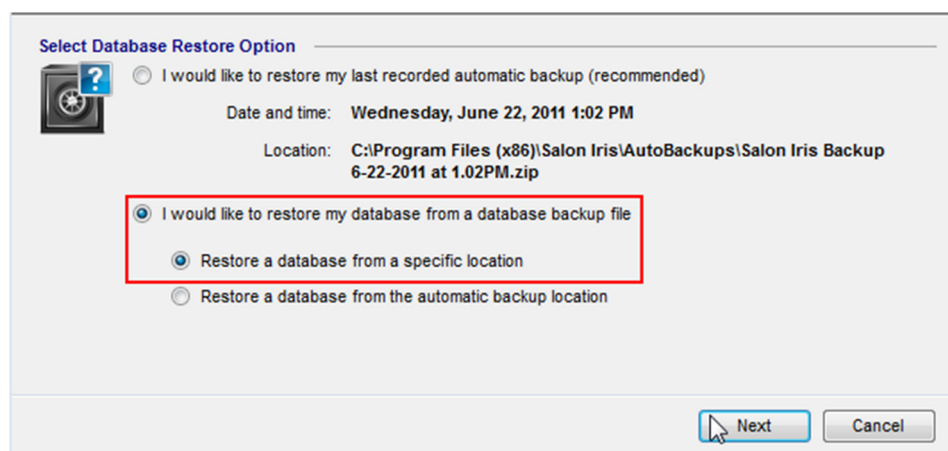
Select Database Restore Option

I would like to restore my last recorded automatic backup (recommended)

Date and time: Wednesday, June 22, 2011 1:02 PM

Location: C:\Program Files (x86)\Salon Iris\AutoBackups\Salon Iris Backup 6-22-2011 at 1.02PM.zip

I would like to restore my database from a database backup file

Restore a database from a specific location

Restore a database from the automatic backup location

Next

Cancel